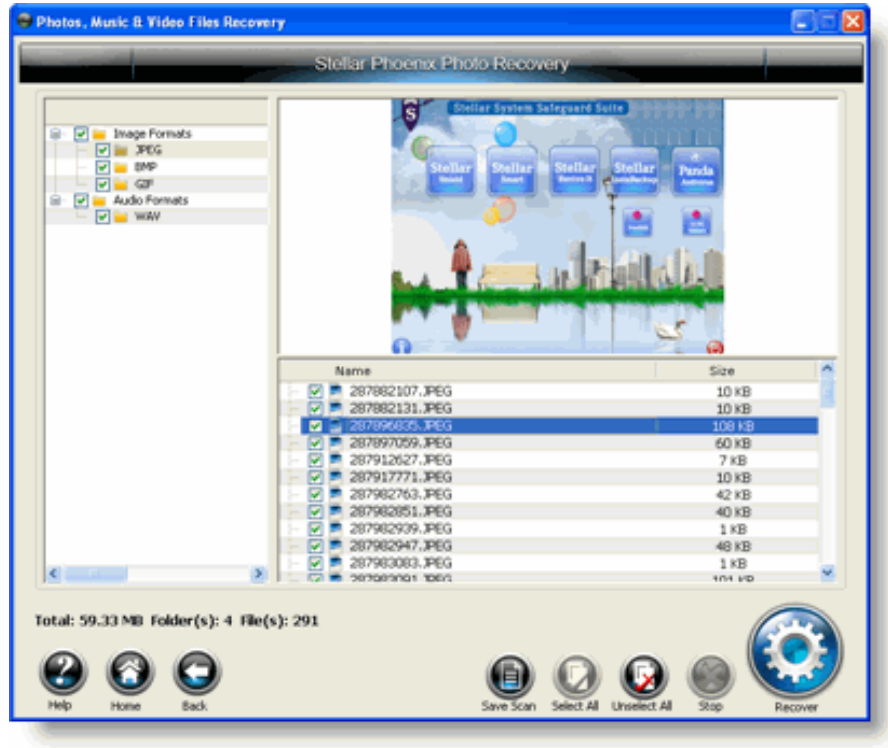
Photos, Music & Video Files Recovery

Stellar Phoenix Photo Recovery

Image Formats
JPEG
BMP
GIF
Audio Formats
WAV

Stellar System Safeguard Suite

Stellar
Stellar
Stellar
Stellar
Panda

| Name | Size |
|---|---|
| 287882107.JPEG | 10 KB |
| 287882131.JPEG | 10 KB |
| 287896835.JPEG | 108 KB |
| 287897059.JPEG | 60 KB |
| 287912627.JPEG | 7 KB |
| 287917771.JPEG | 10 KB |
| 287982763.JPEG | 42 KB |
| 287982851.JPEG | 40 KB |
| 287982939.JPEG | 1 KB |
| 287982947.JPEG | 48 KB |
| 287983083.JPEG | 1 KB |
| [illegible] | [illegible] |

Total: 59.33 MB Folder(s): 4 File(s): 291

Help
Home
Back
Save Scan
Select All
Unselect All
Stop
Recover